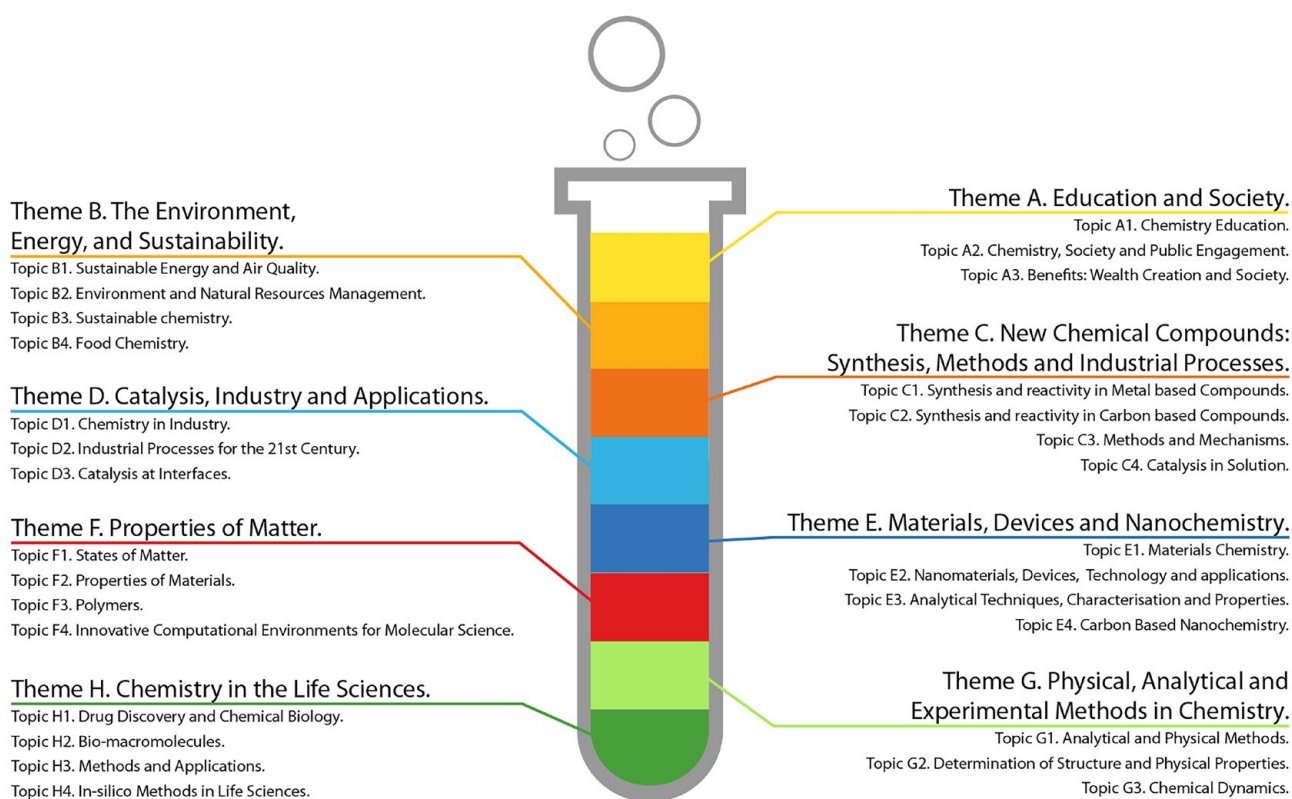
Theme B. The Environment, Energy, and Sustainability.
Topic B1. Sustainable Energy and Air Quality.
Topic B2. Environment and Natural Resources Management.
Topic B3. Sustainable chemistry.
Topic B4. Food Chemistry.

Theme D. Catalysis, Industry and Applications.
Topic D1. Chemistry in Industry.
Topic D2. Industrial Processes for the 21st Century.
Topic D3. Catalysis at Interfaces.

Theme F. Properties of Matter.
Topic F1. States of Matter.
Topic F2. Properties of Materials.
Topic F3. Polymers.
Topic F4. Innovative Computational Environments for Molecular Science.

Theme H. Chemistry in the Life Sciences.
Topic H1. Drug Discovery and Chemical Biology.
Topic H2. Bio-macromolecules.
Topic H3. Methods and Applications.
Topic H4. In-silico Methods in Life Sciences.

Theme A. Education and Society.
Topic A1. Chemistry Education.
Topic A2. Chemistry, Society and Public Engagement.
Topic A3. Benefits: Wealth Creation and Society.

Theme C. New Chemical Compounds: Synthesis, Methods and Industrial Processes.
Topic C1. Synthesis and reactivity in Metal based Compounds.
Topic C2. Synthesis and reactivity in Carbon based Compounds.
Topic C3. Methods and Mechanisms.
Topic C4. Catalysis in Solution.

Theme E. Materials, Devices and Nanochemistry.
Topic E1. Materials Chemistry.
Topic E2. Nanomaterials, Devices, Technology and applications.
Topic E3. Analytical Techniques, Characterisation and Properties.
Topic E4. Carbon Based Nanochemistry.

Theme G. Physical, Analytical and Experimental Methods in Chemistry.
Topic G1. Analytical and Physical Methods.
Topic G2. Determination of Structure and Physical Properties.
Topic G3. Chemical Dynamics.